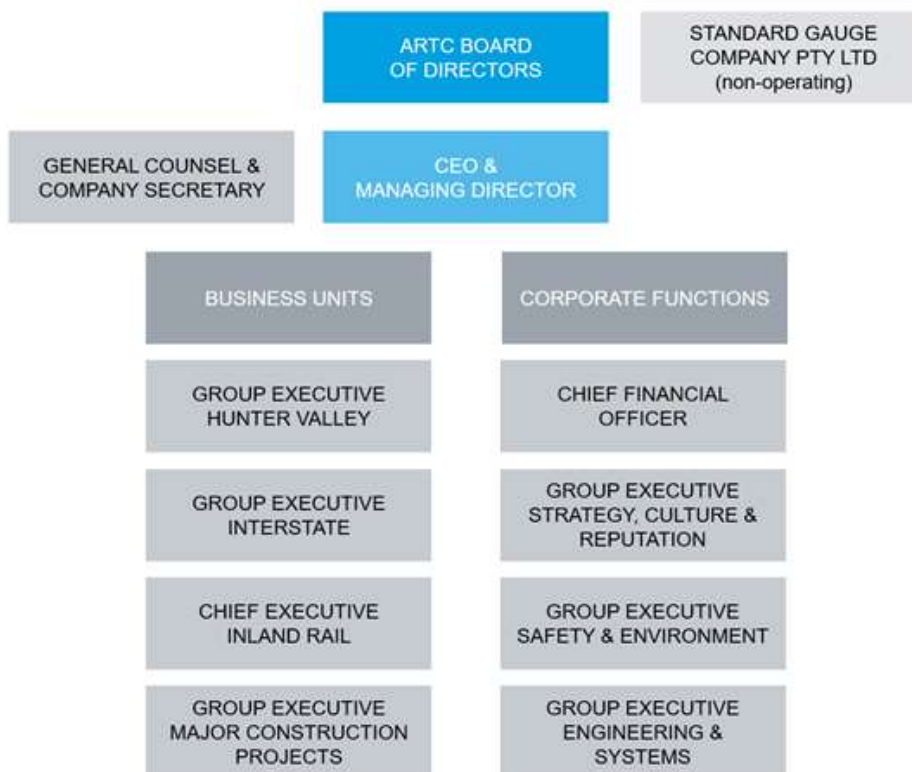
ARTC BOARD OF DIRECTORS

STANDARD GAUGE COMPANY PTY LTD (non-operating)

GENERAL COUNSEL & COMPANY SECRETARY

CEO & MANAGING DIRECTOR

BUSINESS UNITS

GROUP EXECUTIVE HUNTER VALLEY

GROUP EXECUTIVE INTERSTATE

CHIEF EXECUTIVE INLAND RAIL

GROUP EXECUTIVE MAJOR CONSTRUCTION PROJECTS

CORPORATE FUNCTIONS

CHIEF FINANCIAL OFFICER

GROUP EXECUTIVE STRATEGY, CULTURE & REPUTATION

GROUP EXECUTIVE SAFETY & ENVIRONMENT

GROUP EXECUTIVE ENGINEERING & SYSTEMS